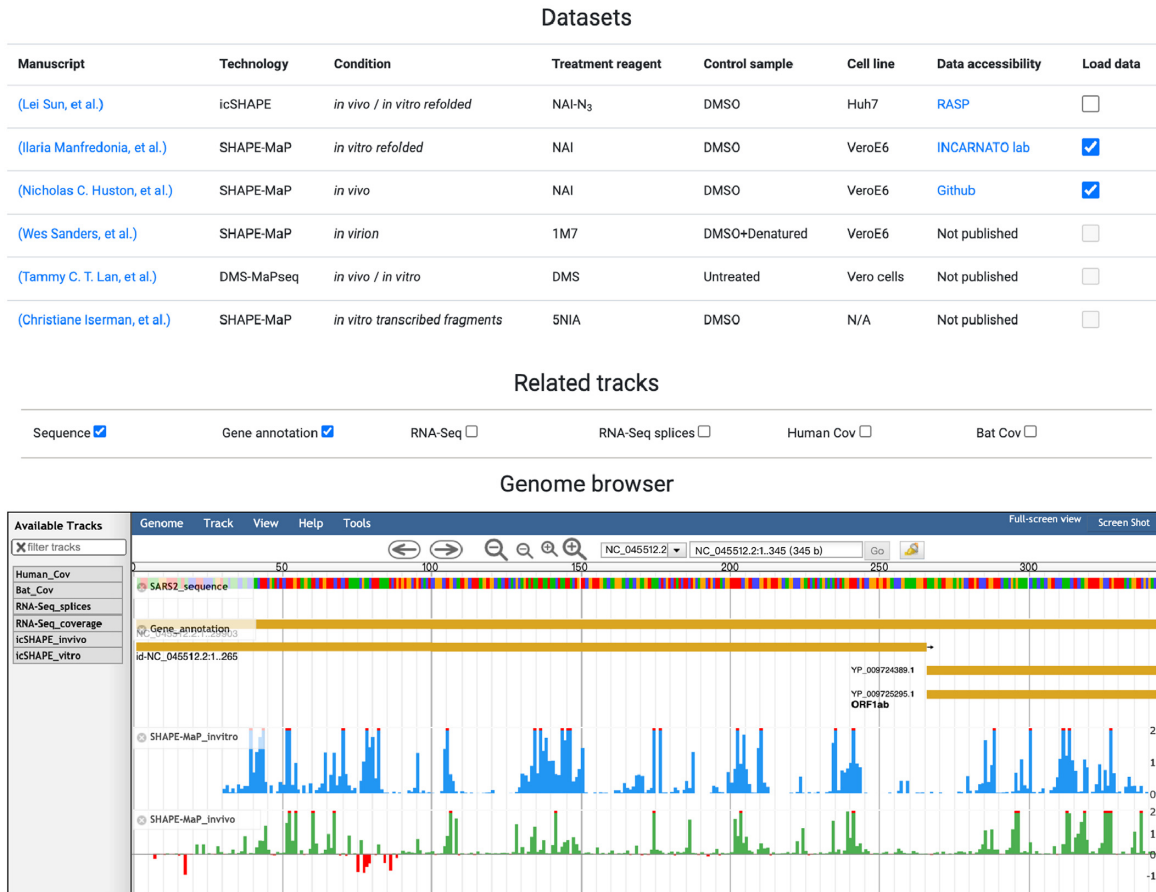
Datasets

| Manuscript | Technology | Condition | Treatment reagent | Control sample | Cell line | Data accessibility | Load data |
|---|---|---|---|---|---|---|---|
| (Lei Sun, et al.) | icSHAPE | in vivo / in vitro refolded | NAI-$N_3$ | DMSO | Huh7 | RASP | |
| (Ilaria Manfredonia, et al.) | SHAPE-MaP | in vitro refolded | NAI | DMSO | VeroE6 | INCARNATO lab | |
| (Nicholas C. Huston, et al.) | SHAPE-MaP | in vivo | NAI | DMSO | VeroE6 | Github | |
| (Wes Sanders, et al.) | SHAPE-MaP | in virion | 1M7 | DMSO+Denatured | VeroE6 | Not published | |
| (Tammy C. T. Lan, et al.) | DMS-MaPseq | in vivo / in vitro | DMS | Untreated | Vero cells | Not published | |
| (Christiane Iserman, et al.) | SHAPE-MaP | in vitro transcribed fragments | 5NIA | DMSO | N/A | Not published | |

Related tracks

Sequence Gene annotation RNA-Seq RNA-Seq splices Human Cov Bat Cov

Genome browser

Available Tracks
filter tracks
Human_Cov
Bat_Cov
RNA-Seq_splices
RNA-Seq_coverage
icSHAPE_invivo
icSHAPE_vitro

Genome Track View Help Tools
Full-screen view Screen Shot
NC_045512.2 NC_045512.2:1..345 (345 b) Go
50 100 150 200 250 300
SARS2_sequence
Gene_annotation
NC_045512.2:1..29903
id-NC_045512.2:1..265
YP_009724389.1
YP_009725295.1
ORF1ab
SHAPE-MaP_invitro
2
1
0
SHAPE-MaP_invivo
2
1
0
-1